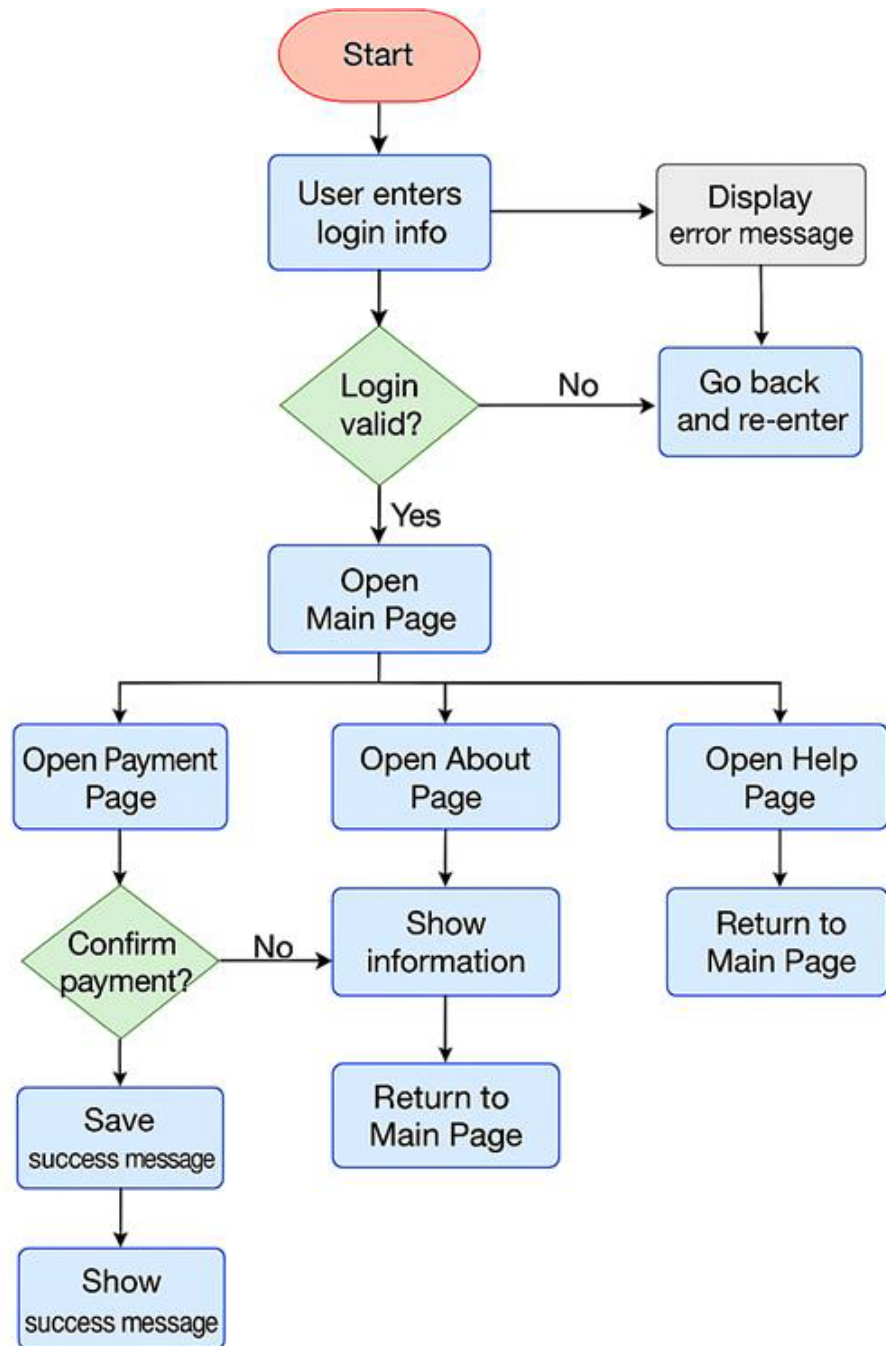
Start

User enters login info

Display error message

Login valid?

No

Go back and re-enter

Yes

Open Main Page

Open Payment Page

Open About Page

Open Help Page

Confirm payment?

No

Show information

Return to Main Page

Save success message

Return to Main Page

Show success message